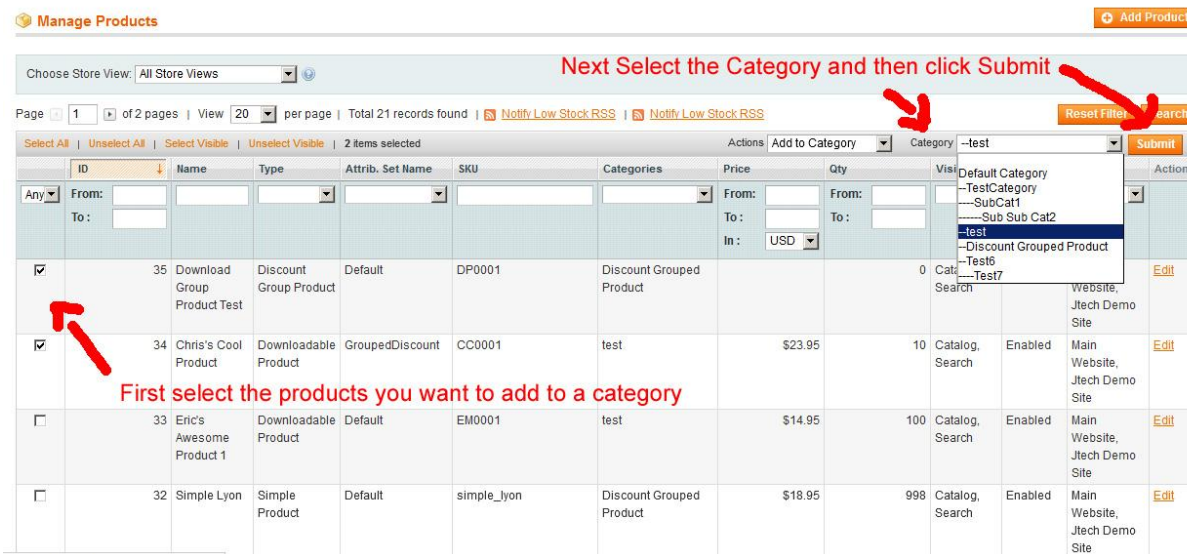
Manage Products

Add Product

Choose Store View: All Store Views

Next Select the Category and then click Submit

Page 1 of 2 pages | View 20 per page | Total 21 records found | Notify Low Stock RSS | Notify Low Stock RSS

Reset Filter Search

Select All | Unselect All | Select Visible | Unselect Visible | 2 items selected

Actions Add to Category Category --test Submit

Default Category
--TestCategory
----SubCat1
------Sub Sub Cat2
--test
--Discount Grouped Product
--Test6
----Test7

| | ID | Name | Type | Attrib. Set Name | SKU | Categories | Price | Qty | Visi | | | Action |
|---|---|---|---|---|---|---|---|---|---|---|---|---|
| Any | From: To: | | | | | | From: To: In: USD | From: To: | | | | |
| ☑ | 35 | Download Group Product Test | Discount Group Product | Default | DP0001 | Discount Grouped Product | | 0 | Cata Search | | Website, Jtech Demo Site | Edit |
| ☑ | 34 | Chris's Cool Product | Downloadable Product | GroupedDiscount | CC0001 | test | $23.95 | 10 | Catalog, Search | Enabled | Main Website, Jtech Demo Site | Edit |
| ☐ | 33 | Eric's Awesome Product 1 | Downloadable Product | Default | EM0001 | test | $14.95 | 100 | Catalog, Search | Enabled | Main Website, Jtech Demo Site | Edit |
| ☐ | 32 | Simple Lyon | Simple Product | Default | simple_lyon | Discount Grouped Product | $18.95 | 998 | Catalog, Search | Enabled | Main Website, Jtech Demo Site | Edit |

First select the products you want to add to a category